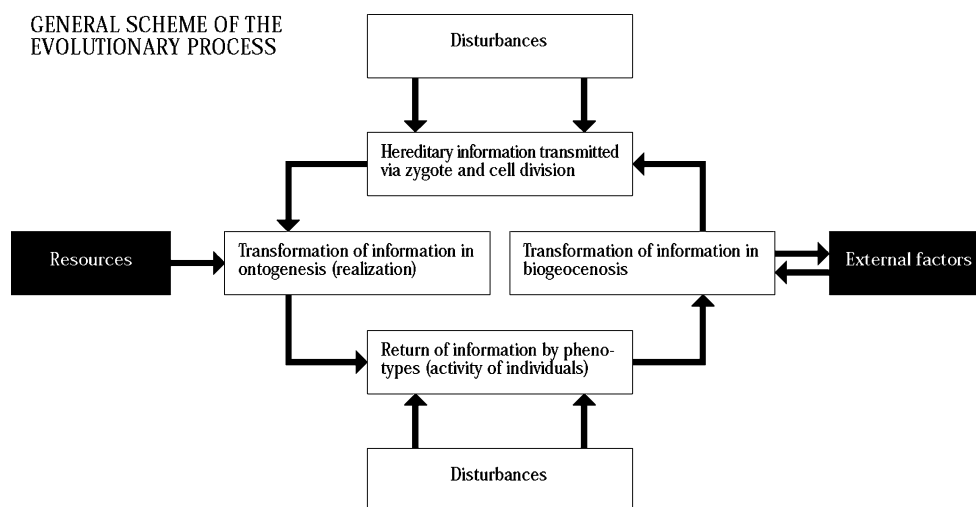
GENERAL SCHEME OF THE EVOLUTIONARY PROCESS

Disturbances

Hereditary information transmitted via zygote and cell division

Resources

Transformation of information in ontogenesis (realization)

Transformation of information in biogeocenosis

External factors

Return of information by phenotypes (activity of individuals)

Disturbances